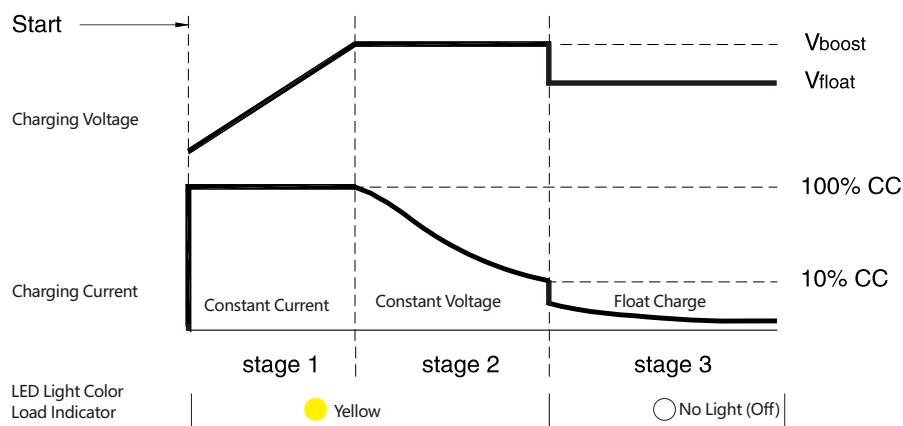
Start

Vboost

Vfloat

Charging Voltage

100% CC

10% CC

Charging Current

Constant Current

Constant Voltage

Float Charge

stage 1

stage 2

stage 3

LED Light Color
Load Indicator

Yellow

No Light (Off)